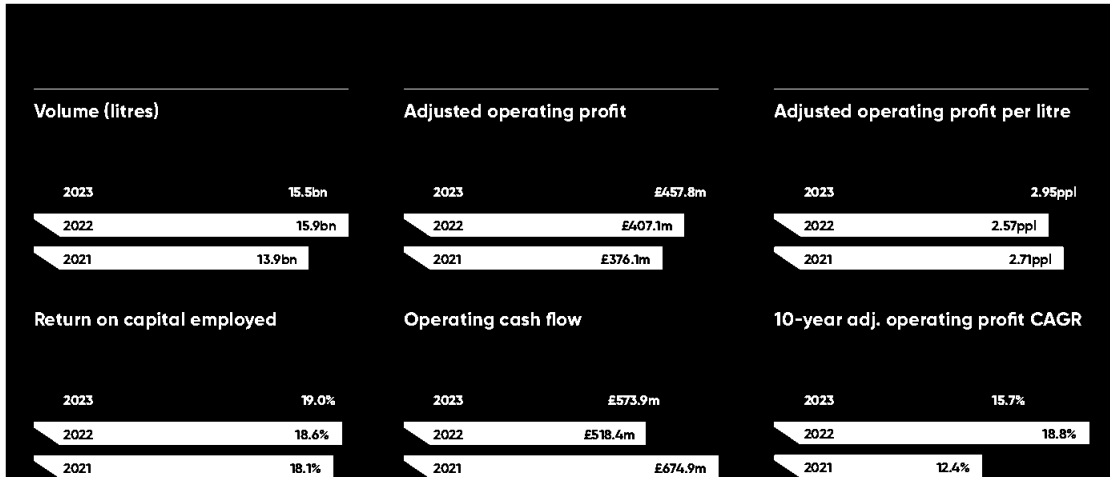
Volume (litres)

2023 15.5bn
2022 15.9bn
2021 13.9bn

Adjusted operating profit

2023 £457.8m
2022 £407.1m
2021 £376.1m

Adjusted operating profit per litre

2023 2.95ppl
2022 2.57ppl
2021 2.71ppl

Return on capital employed

2023 19.0%
2022 18.6%
2021 18.1%

Operating cash flow

2023 £573.9m
2022 £518.4m
2021 £674.9m

10-year adj. operating profit CAGR

2023 15.7%
2022 18.8%
2021 12.4%